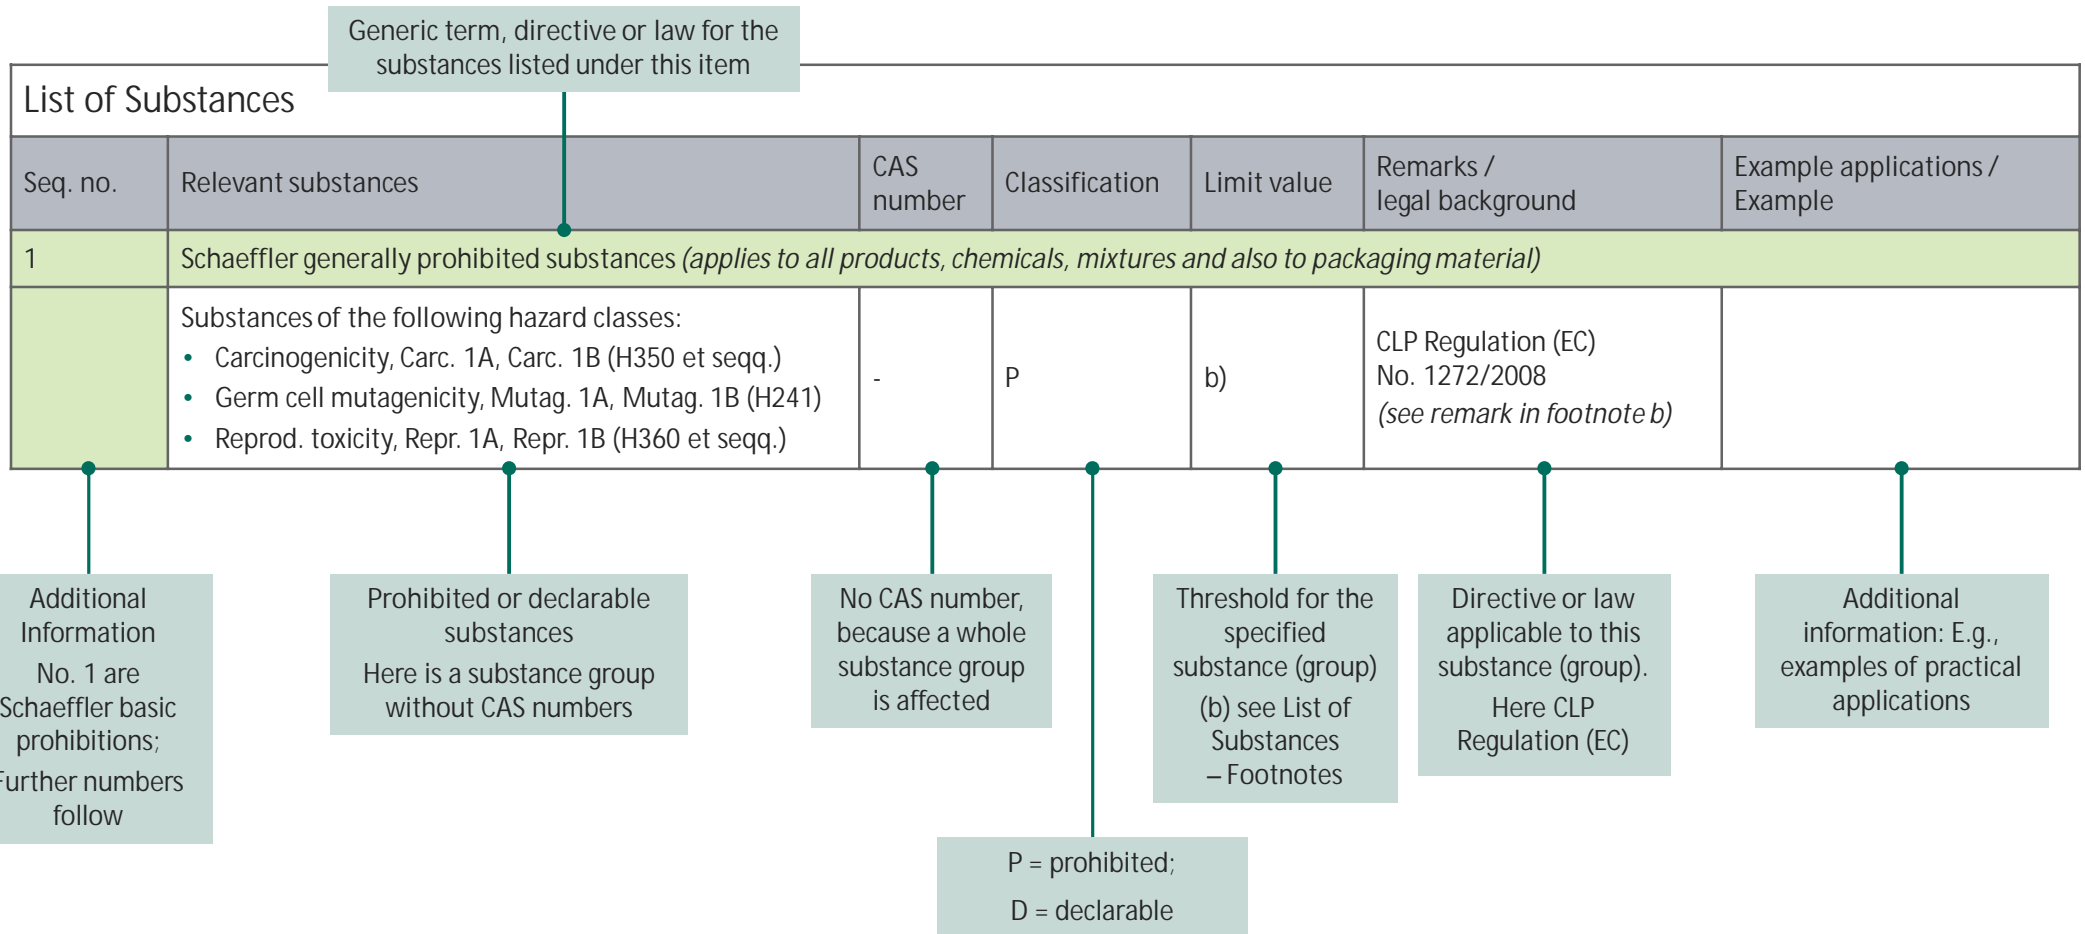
Generic term, directive or law for the substances listed under this item

List of Substances

| Seq. no. | Relevant substances | CAS number | Classification | Limit value | Remarks / legal background | Example applications / Example |
|---|---|---|---|---|---|---|
| 1 | Schaeffler generally prohibited substances *(applies to all products, chemicals, mixtures and also to packaging material)* | | | | | |
| | Substances of the following hazard classes: • Carcinogenicity, Carc. 1A, Carc. 1B (H350 et seqq.) • Germ cell mutagenicity, Mutag. 1A, Mutag. 1B (H241) • Reprod. toxicity, Repr. 1A, Repr. 1B (H360 et seqq.) | - | P | b) | CLP Regulation (EC) No. 1272/2008 *(see remark in footnote b)* | |

Additional Information
No. 1 are Schaeffler basic prohibitions;
Further numbers follow

Prohibited or declarable substances
Here is a substance group without CAS numbers

No CAS number, because a whole substance group is affected

Threshold for the specified substance (group)
(b) see List of Substances – Footnotes

Directive or law applicable to this substance (group).
Here CLP Regulation (EC)

Additional information: E.g., examples of practical applications

P = prohibited;
D = declarable